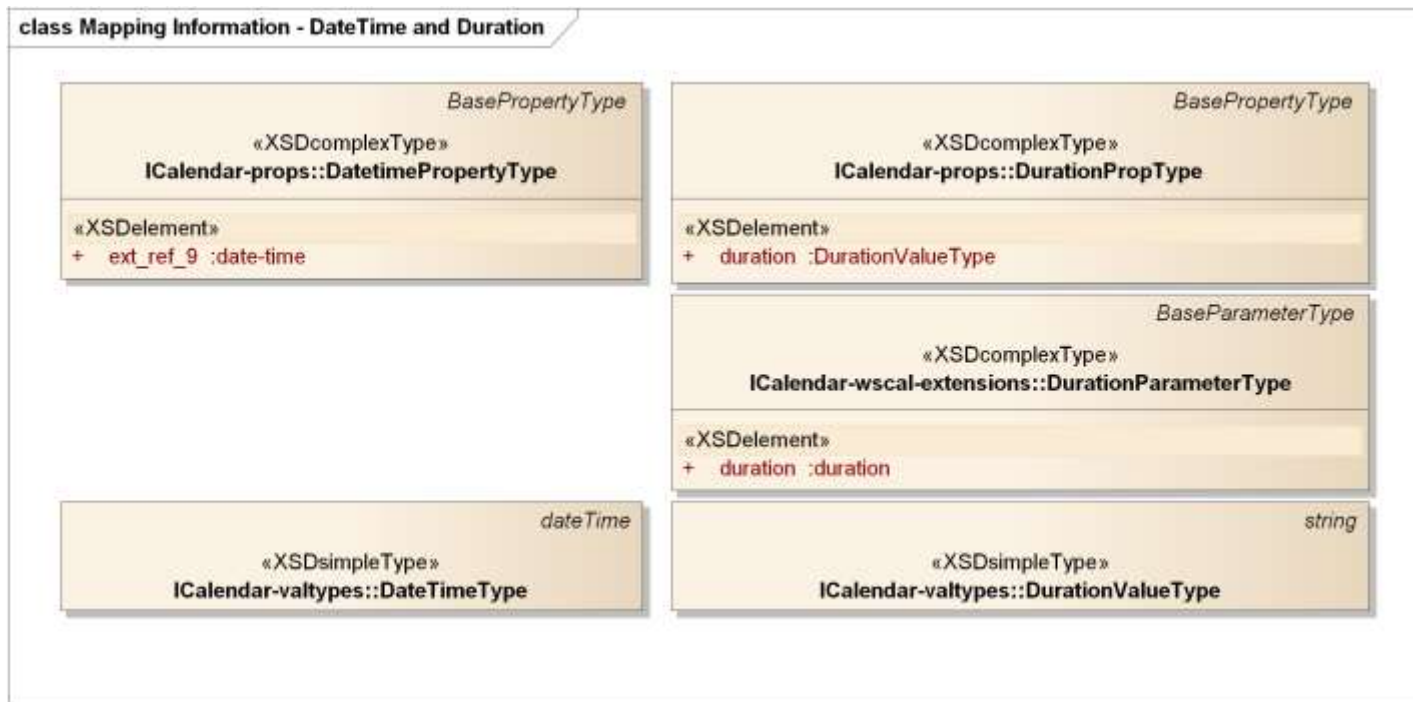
class Mapping Information - DateTime and Duration

BasePropertyType

«XSDcomplexType»
ICalendar-props::DatetimePropertyType

«XSDelement»
+ ext_ref_9 :date-time

BasePropertyType

«XSDcomplexType»
ICalendar-props::DurationPropType

«XSDelement»
+ duration :DurationValueType

BaseParameterType

«XSDcomplexType»
ICalendar-wscal-extensions::DurationParameterType

«XSDelement»
+ duration :duration

dateTime

«XSDsimpleType»
ICalendar-valtypes::DateTimeType

string

«XSDsimpleType»
ICalendar-valtypes::DurationValueType